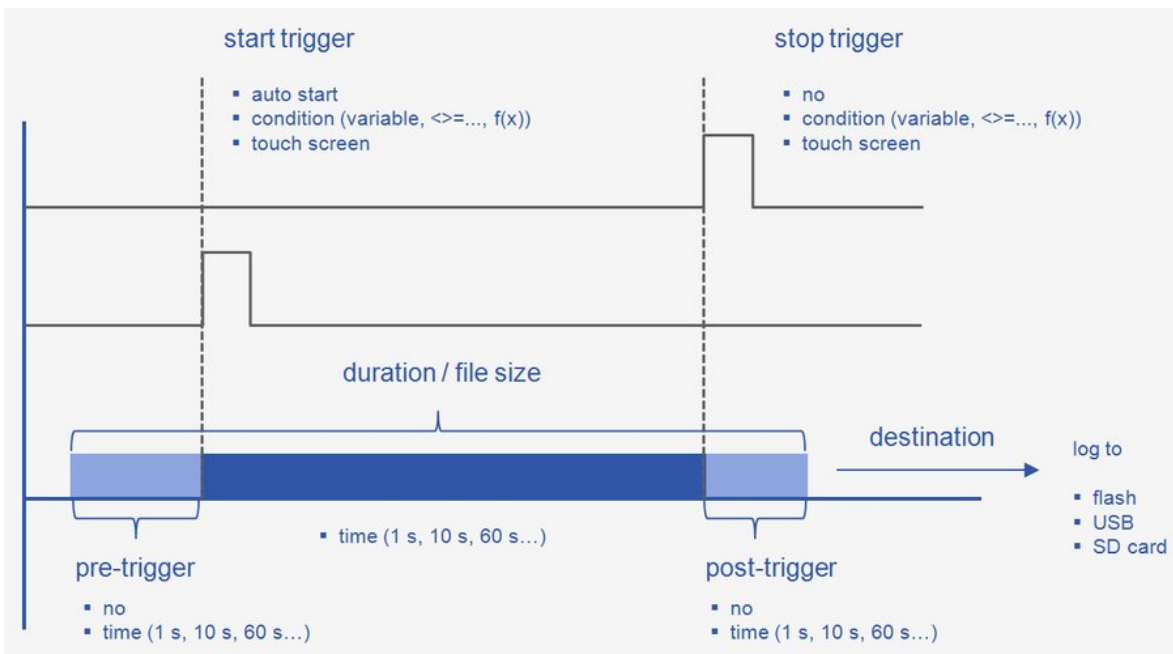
start trigger

- auto start
- condition (variable, <>=..., f(x))
- touch screen

stop trigger

- no
- condition (variable, <>=..., f(x))
- touch screen

duration / file size

destination

log to

- flash
- USB
- SD card

- time (1 s, 10 s, 60 s…)

pre-trigger

- no
- time (1 s, 10 s, 60 s…)

post-trigger

- no
- time (1 s, 10 s, 60 s…)